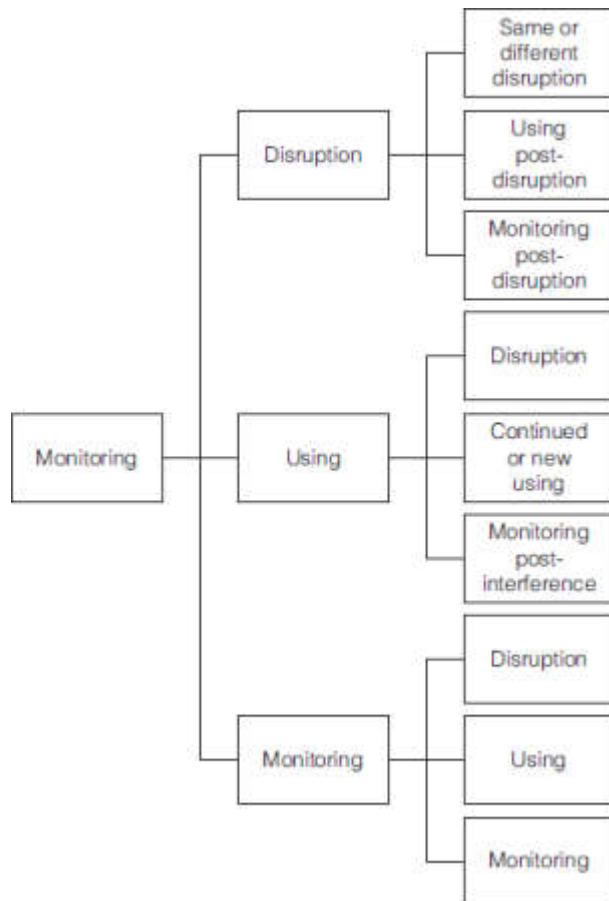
Monitoring

Disruption

Same or different disruption

Using post-disruption

Monitoring post-disruption

Using

Disruption

Continued or new using

Monitoring post-interference

Monitoring

Disruption

Using

Monitoring